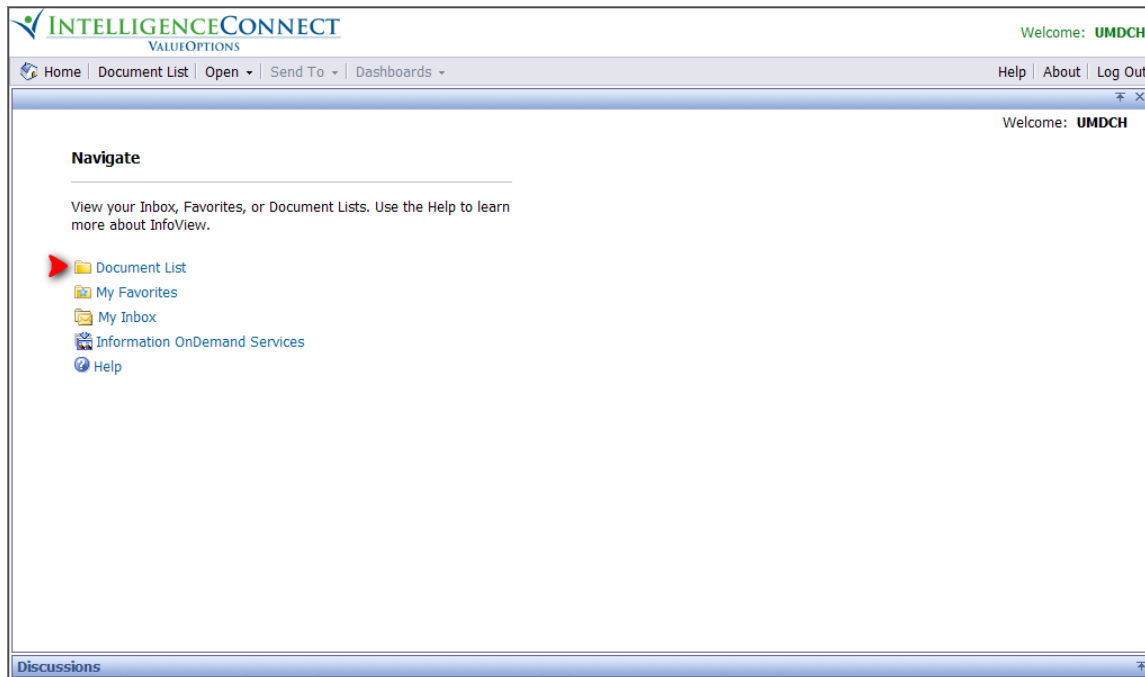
INTELLIGENCECONNECT
VALUEOPTIONS

Welcome: UMDCH

Home | Document List | Open | Send To | Dashboards

Help | About | Log Out

Welcome: UMDCH

Navigate

View your Inbox, Favorites, or Document Lists. Use the Help to learn more about InfoView.

Document List
My Favorites
My Inbox
Information OnDemand Services
Help

Discussions